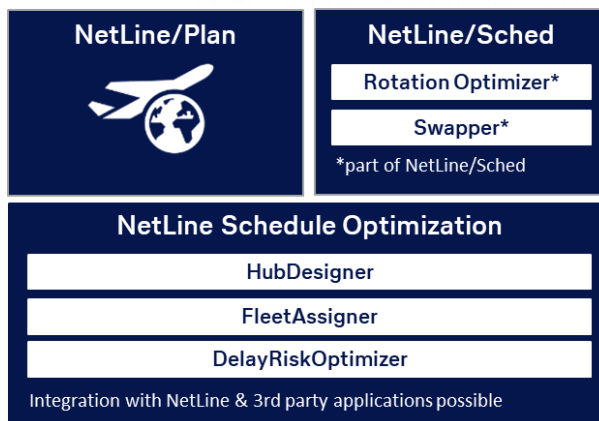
NetLine/Plan

NetLine/Sched

Rotation Optimizer*

Swapper*

*part of NetLine/Sched

NetLine Schedule Optimization

HubDesigner

FleetAssigner

DelayRiskOptimizer

Integration with NetLine & 3rd party applications possible